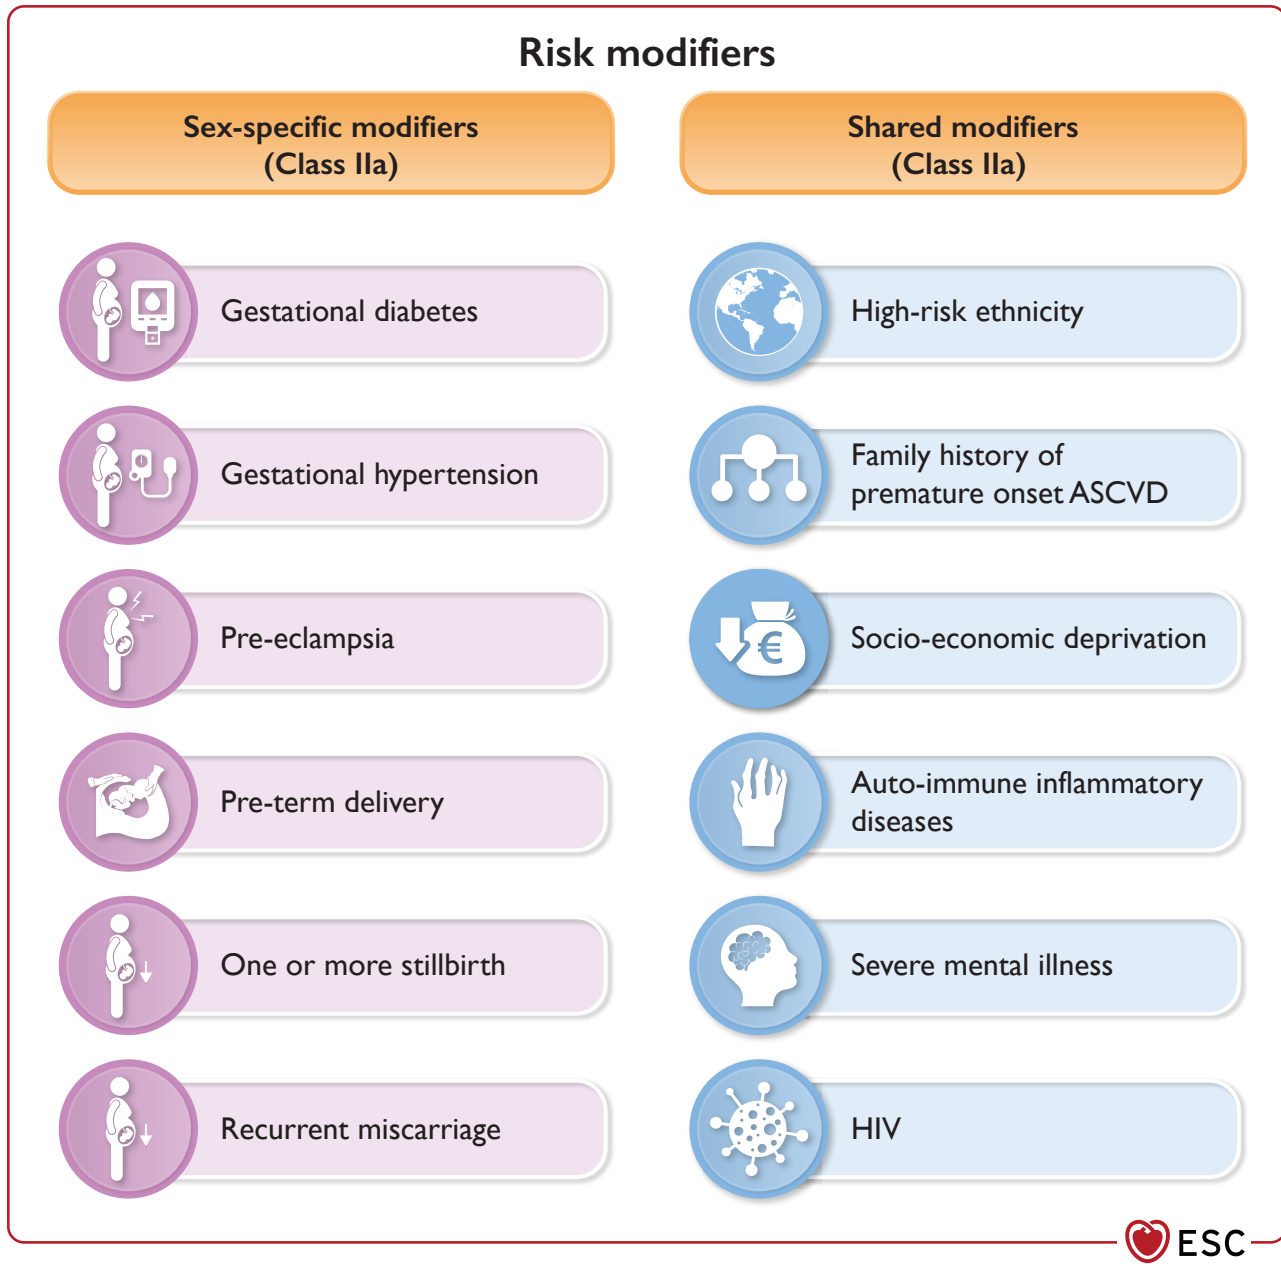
Risk modifiers

Sex-specific modifiers
(Class IIa)

Gestational diabetes

Gestational hypertension

Pre-eclampsia

Pre-term delivery

One or more stillbirth

Recurrent miscarriage

Shared modifiers
(Class IIa)

High-risk ethnicity

Family history of premature onset ASCVD

Socio-economic deprivation

Auto-immune inflammatory diseases

Severe mental illness

HIV

ESC